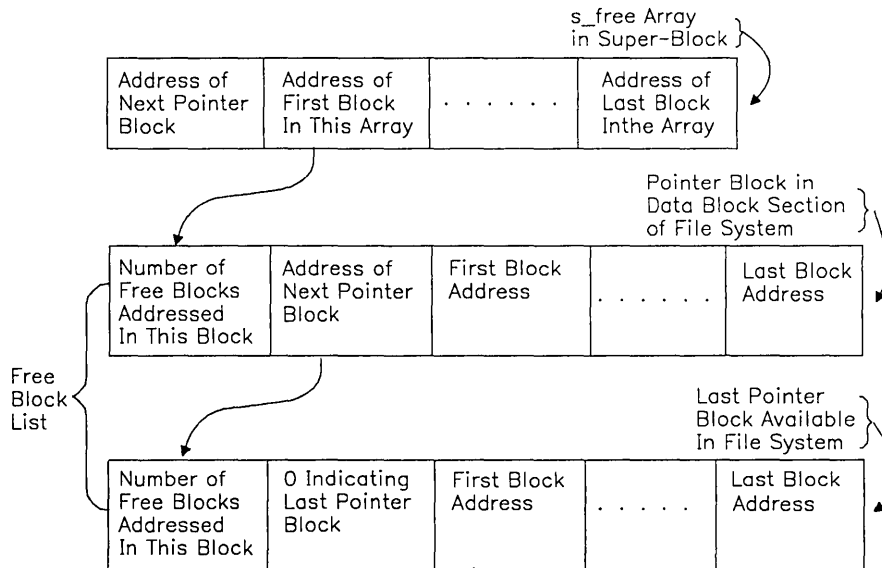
s_free Array in Super-Block

| Address of Next Pointer Block | Address of First Block In This Array | . . . . . . | Address of Last Block Inthe Array |
|---|---|---|---|

Pointer Block in Data Block Section of File System

| Number of Free Blocks Addressed In This Block | Address of Next Pointer Block | First Block Address | . . . . . . | Last Block Address |
|---|---|---|---|---|

Free Block List

Last Pointer Block Available In File System

| Number of Free Blocks Addressed In This Block | 0 Indicating Last Pointer Block | First Block Address | . . . . . | Last Block Address |
|---|---|---|---|---|